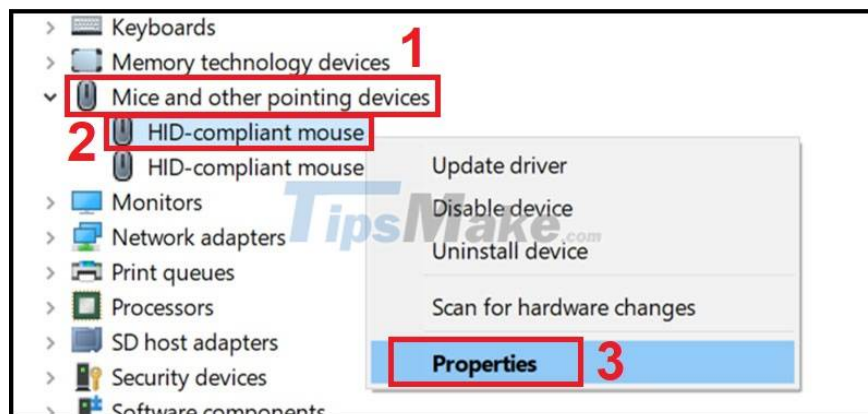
Keyboards
Memory technology devices
1
Mice and other pointing devices
2
HID-compliant mouse
HID-compliant mouse
Monitors
Network adapters
Print queues
Processors
SD host adapters
Security devices
Software components
Update driver
Disable device
Uninstall device
Scan for hardware changes
Properties
3
TipsMake.com